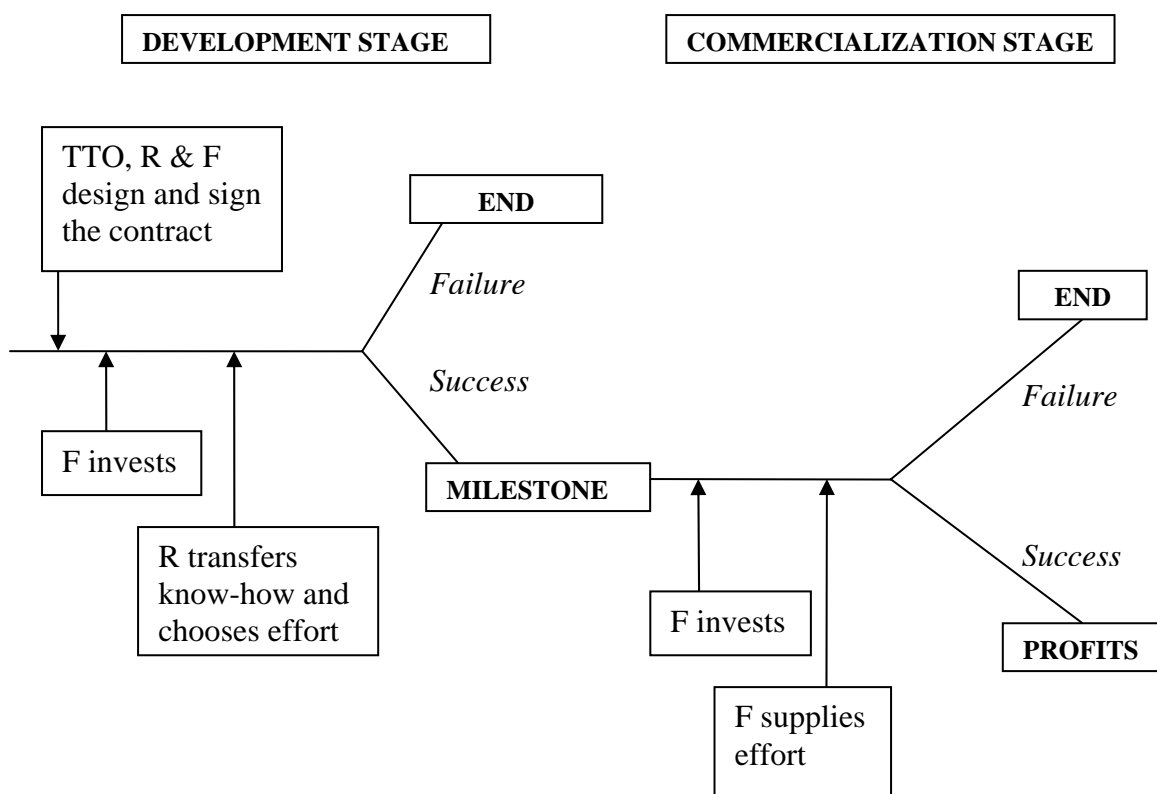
DEVELOPMENT STAGE

COMMERCIALIZATION STAGE

TTO, R & F design and sign the contract

END

Failure

Success

F invests

R transfers know-how and chooses effort

MILESTONE

END

Failure

Success

F invests

F supplies effort

PROFITS